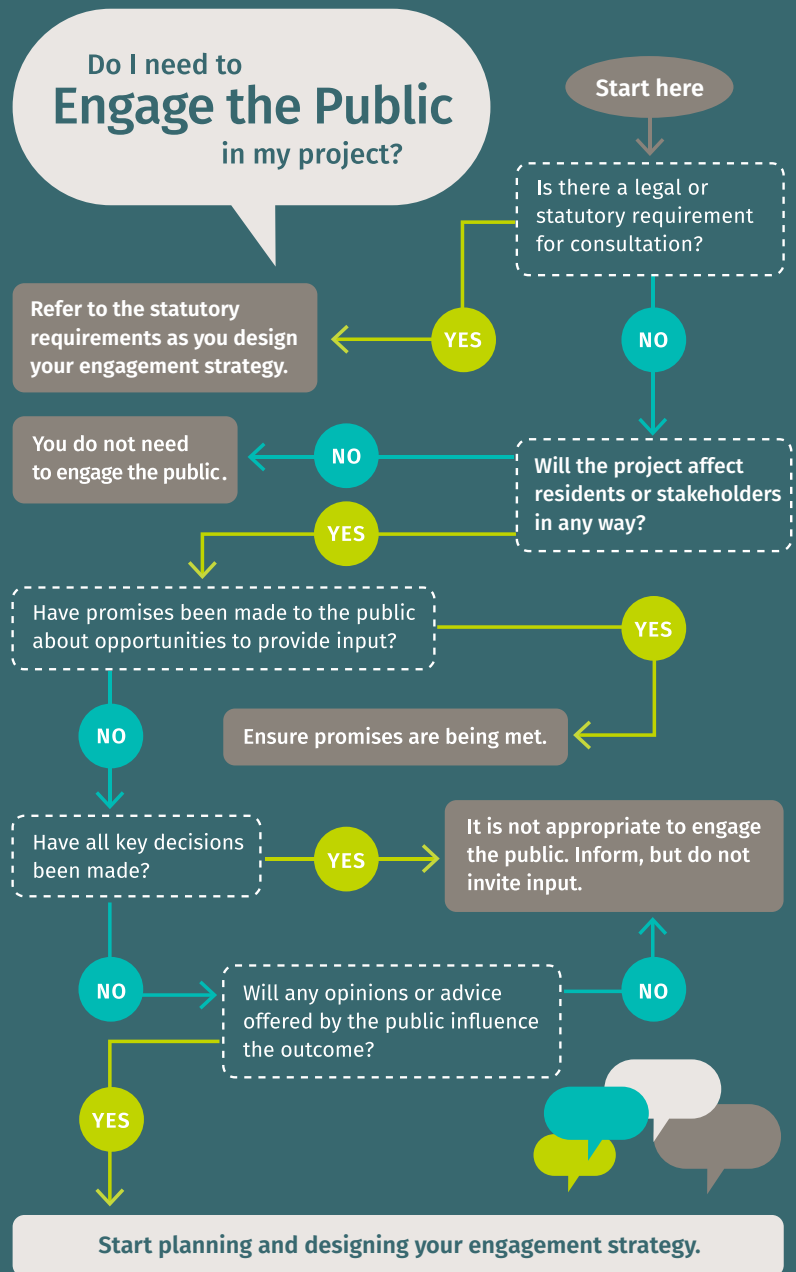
Do I need to
Engage the Public
in my project?

Start here

Is there a legal or statutory requirement for consultation?

YES

Refer to the statutory requirements as you design your engagement strategy.

NO

Will the project affect residents or stakeholders in any way?

NO

You do not need to engage the public.

YES

Have promises been made to the public about opportunities to provide input?

YES

Ensure promises are being met.

NO

Have all key decisions been made?

YES

It is not appropriate to engage the public. Inform, but do not invite input.

NO

Will any opinions or advice offered by the public influence the outcome?

NO

YES

Start planning and designing your engagement strategy.